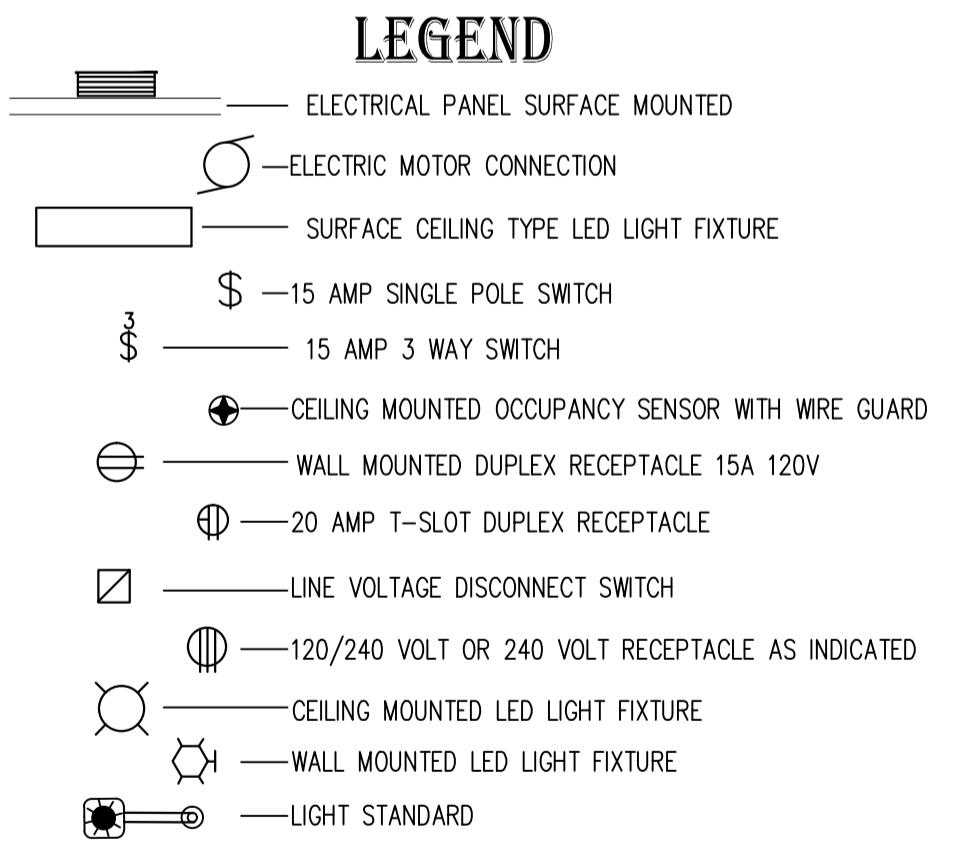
LEGEND

ELECTRICAL PANEL SURFACE MOUNTED

ELECTRIC MOTOR CONNECTION

SURFACE CEILING TYPE LED LIGHT FIXTURE

$ 15 AMP SINGLE POLE SWITCH

$^3$ 15 AMP 3 WAY SWITCH

CEILING MOUNTED OCCUPANCY SENSOR WITH WIRE GUARD

WALL MOUNTED DUPLEX RECEPTACLE 15A 120V

20 AMP T-SLOT DUPLEX RECEPTACLE

LINE VOLTAGE DISCONNECT SWITCH

120/240 VOLT OR 240 VOLT RECEPTACLE AS INDICATED

CEILING MOUNTED LED LIGHT FIXTURE

WALL MOUNTED LED LIGHT FIXTURE

LIGHT STANDARD